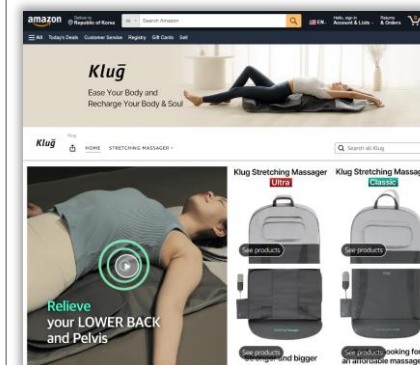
amazon Deliver to Republic of Korea All Search Amazon EN Hello, sign in Account & Lists Returns & Orders

All Today's Deals Customer Service Registry Gift Cards Sell

Klūg

Ease Your Body and Recharge Your Body & Soul

Klūg Klug HOME STRETCHING MASSAGER

Search all Klug

Relieve your LOWER BACK and Pelvis

Klug Stretching Massager Ultra

See products

See products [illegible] and bigger

Klug Stretching Massag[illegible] Classic

See products

See products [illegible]ooking for an affordable massage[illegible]